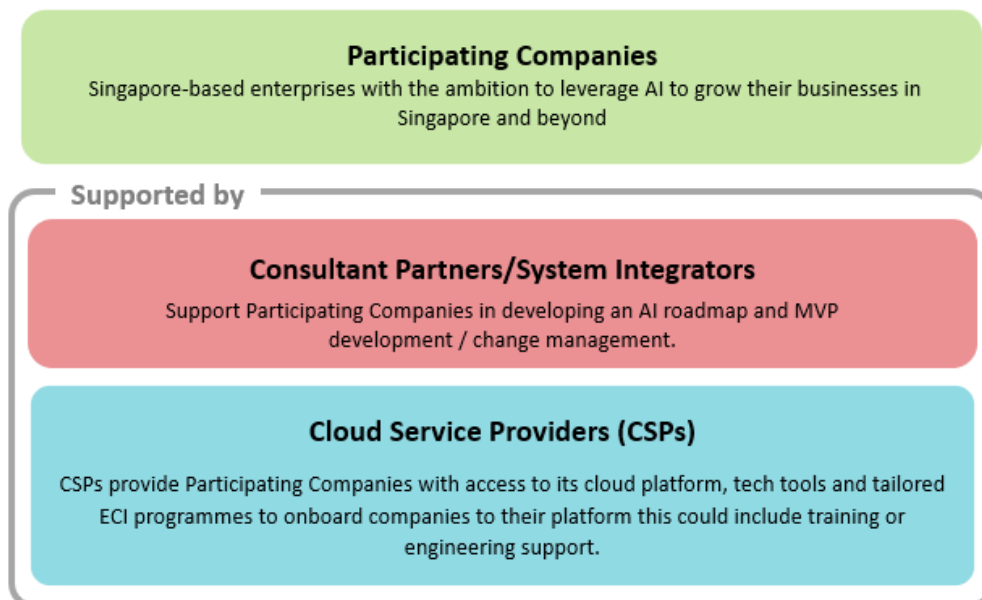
Participating Companies
Singapore-based enterprises with the ambition to leverage AI to grow their businesses in Singapore and beyond

Supported by

Consultant Partners/System Integrators
Support Participating Companies in developing an AI roadmap and MVP development / change management.

Cloud Service Providers (CSPs)
CSPs provide Participating Companies with access to its cloud platform, tech tools and tailored ECI programmes to onboard companies to their platform this could include training or engineering support.